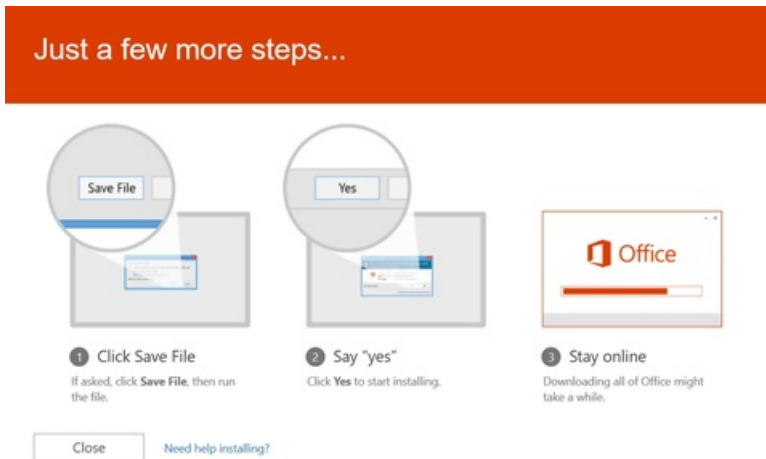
Just a few more steps...

Save File

Yes

Office

1 Click Save File
If asked, click **Save File**, then run the file.

2 Say "yes"
Click **Yes** to start installing.

3 Stay online
Downloading all of Office might take a while.

Close

Need help installing?